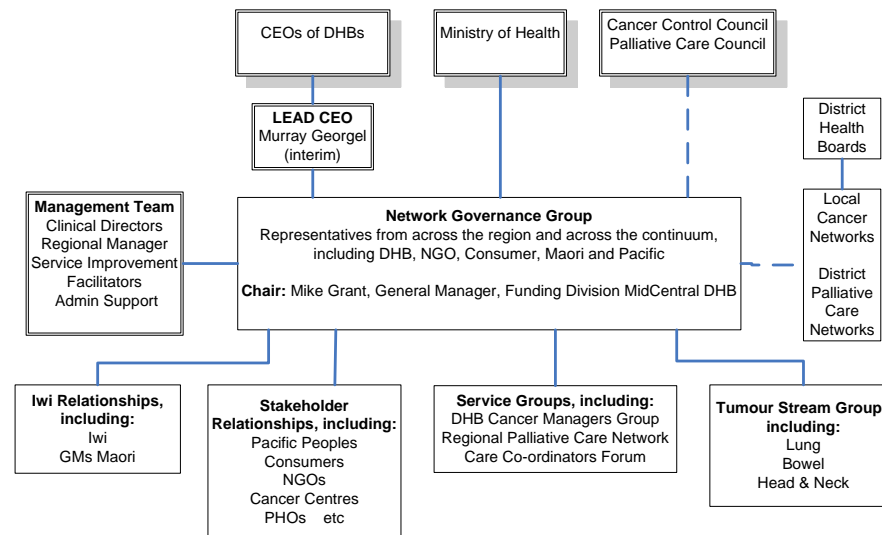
CEOs of DHBs

Ministry of Health

Cancer Control Council
Palliative Care Council

LEAD CEO
Murray Georgel
(interim)

District Health Boards

Management Team
Clinical Directors
Regional Manager
Service Improvement
Facilitators
Admin Support

Network Governance Group
Representatives from across the region and across the continuum, including DHB, NGO, Consumer, Maori and Pacific

Chair: Mike Grant, General Manager, Funding Division MidCentral DHB

Local Cancer Networks

District Palliative Care Networks

Iwi Relationships, including:
Iwi
GMs Maori

Stakeholder Relationships, including:
Pacific Peoples
Consumers
NGOs
Cancer Centres
PHOs etc

Service Groups, including:
DHB Cancer Managers Group
Regional Palliative Care Network
Care Co-ordinators Forum

Tumour Stream Group including:
Lung
Bowel
Head & Neck